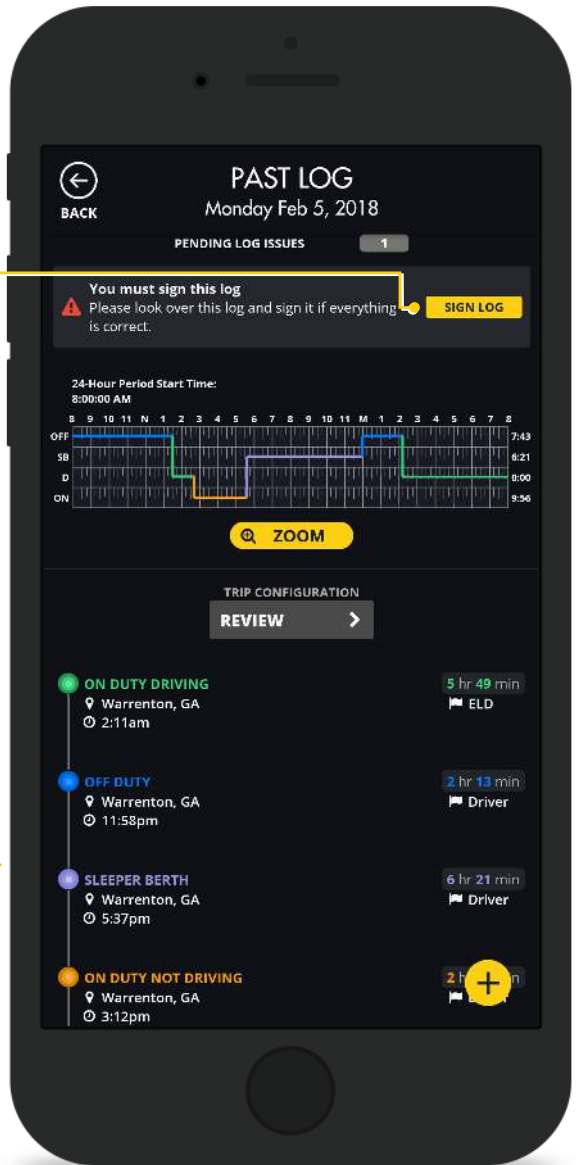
BACK

PAST LOG
Monday Feb 5, 2018

PENDING LOG ISSUES 1

You must sign this log
Please look over this log and sign it if everything is correct.

SIGN LOG

24-Hour Period Start Time:
8:00:00 AM

8 9 10 11 N 1 2 3 4 5 6 7 8 9 10 11 M 1 2 3 4 5 6 7 8

OFF 7:43
SB 6:21
D 0:00
ON 9:56

ZOOM

TRIP CONFIGURATION
REVIEW

ON DUTY DRIVING
Warrenton, GA
2:11am
5 hr 49 min
ELD

OFF DUTY
Warrenton, GA
11:58pm
2 hr 13 min
Driver

SLEEPER BERTH
Warrenton, GA
5:37pm
6 hr 21 min
Driver

ON DUTY NOT DRIVING
Warrenton, GA
3:12pm
2 h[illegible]n
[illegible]